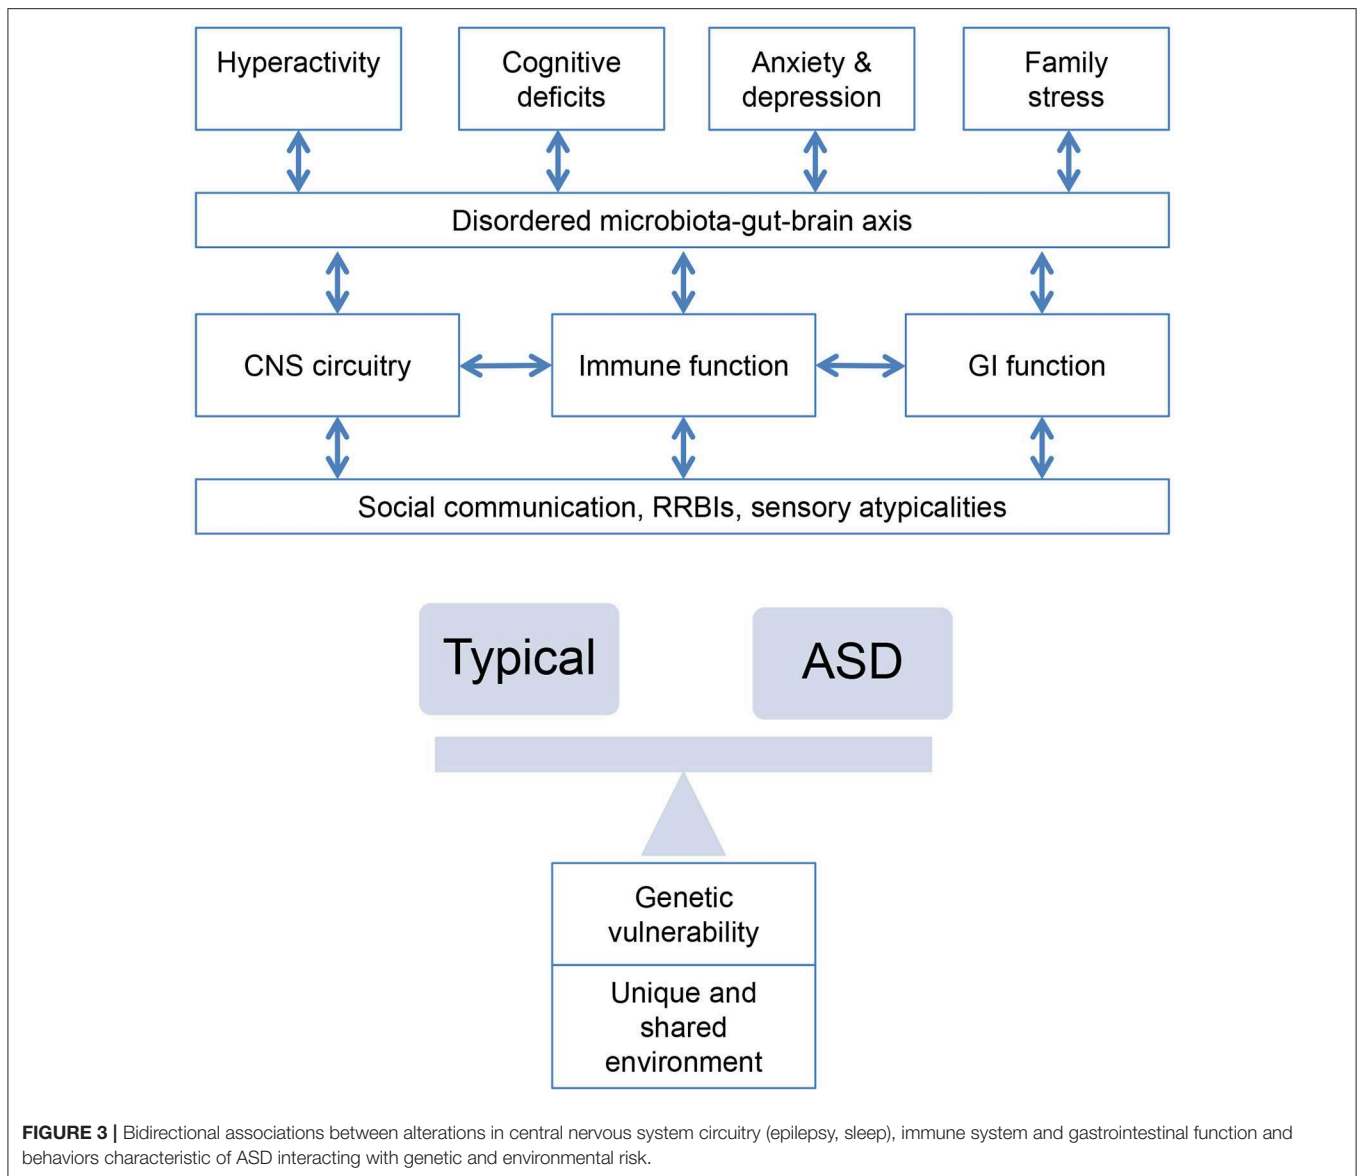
Hyperactivity

Cognitive deficits

Anxiety & depression

Family stress

Disordered microbiota-gut-brain axis

CNS circuitry

Immune function

GI function

Social communication, RRBIs, sensory atypicalities

Typical

ASD

Genetic vulnerability

Unique and shared environment

**FIGURE 3 |** Bidirectional associations between alterations in central nervous system circuitry (epilepsy, sleep), immune system and gastrointestinal function and behaviors characteristic of ASD interacting with genetic and environmental risk.